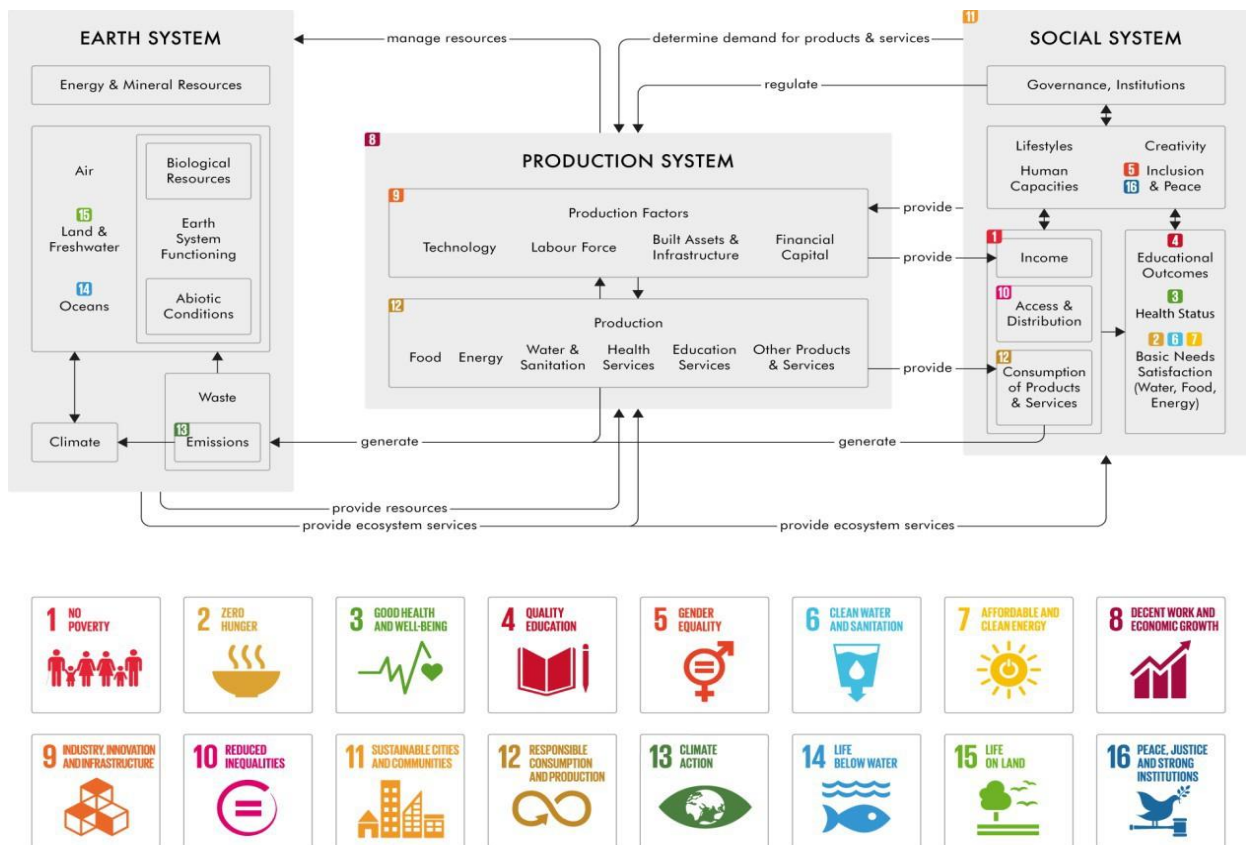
EARTH SYSTEM

Energy & Mineral Resources

Air

15
Land & Freshwater

14
Oceans

Biological Resources

Earth System Functioning

Abiotic Conditions

Waste

13
Emissions

Climate

manage resources

determine demand for products & services

regulate

8
PRODUCTION SYSTEM

9
Production Factors

Technology

Labour Force

Built Assets & Infrastructure

Financial Capital

12
Production

Food

Energy

Water & Sanitation

Health Services

Education Services

Other Products & Services

provide

provide

provide

generate

generate

provide resources

provide ecosystem services

provide ecosystem services

11
SOCIAL SYSTEM

Governance, Institutions

Lifestyles

Creativity

Human Capacities

5 Inclusion
16 & Peace

1
Income

10
Access & Distribution

12
Consumption of Products & Services

4
Educational Outcomes

3
Health Status

2 6 7
Basic Needs Satisfaction (Water, Food, Energy)

1 NO POVERTY

2 ZERO HUNGER

3 GOOD HEALTH AND WELL-BEING

4 QUALITY EDUCATION

5 GENDER EQUALITY

6 CLEAN WATER AND SANITATION

7 AFFORDABLE AND CLEAN ENERGY

8 DECENT WORK AND ECONOMIC GROWTH

9 INDUSTRY, INNOVATION AND INFRASTRUCTURE

10 REDUCED INEQUALITIES

11 SUSTAINABLE CITIES AND COMMUNITIES

12 RESPONSIBLE CONSUMPTION AND PRODUCTION

13 CLIMATE ACTION

14 LIFE BELOW WATER

15 LIFE ON LAND

16 PEACE, JUSTICE AND STRONG INSTITUTIONS